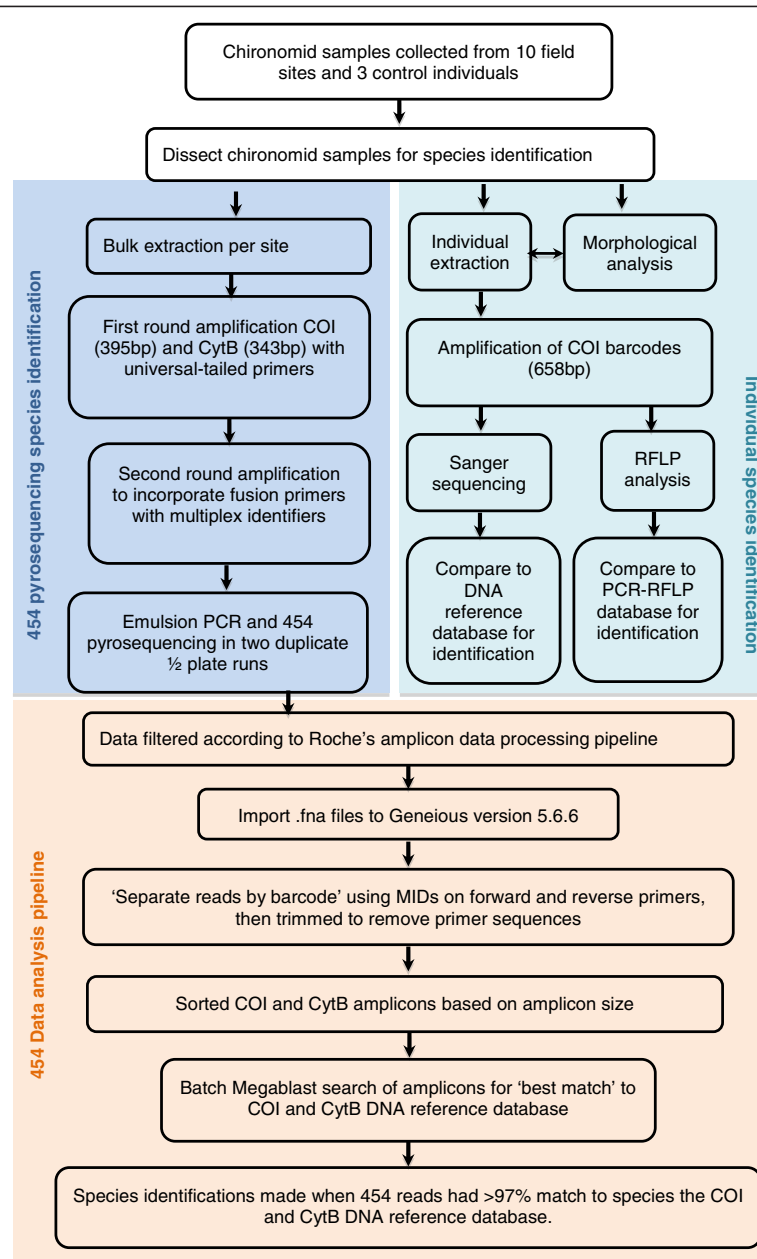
Chironomid samples collected from 10 field sites and 3 control individuals

Dissect chironomid samples for species identification

454 pyrosequencing species identification

Bulk extraction per site

First round amplification COI (395bp) and CytB (343bp) with universal-tailed primers

Second round amplification to incorporate fusion primers with multiplex identifiers

Emulsion PCR and 454 pyrosequencing in two duplicate ½ plate runs

Individual species identification

Individual extraction

Morphological analysis

Amplification of COI barcodes (658bp)

Sanger sequencing

RFLP analysis

Compare to DNA reference database for identification

Compare to PCR-RFLP database for identification

454 Data analysis pipeline

Data filtered according to Roche's amplicon data processing pipeline

Import .fna files to Geneious version 5.6.6

'Separate reads by barcode' using MIDs on forward and reverse primers, then trimmed to remove primer sequences

Sorted COI and CytB amplicons based on amplicon size

Batch Megablast search of amplicons for 'best match' to COI and CytB DNA reference database

Species identifications made when 454 reads had >97% match to species the COI and CytB DNA reference database.